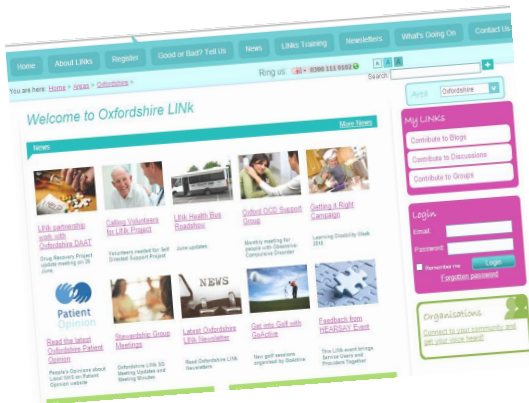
Home About LINks Register Good or Bad? Tell Us News LINks Training Newsletters What's Going On Contact Us

Ring us: 0300 111 0102

You are here: Home > Areas > Oxfordshire >

Search:

Area Oxfordshire

Welcome to Oxfordshire LINk

More News

News

LINk partnership work with Oxfordshire DAAT
Drug Recovery Project update meeting on 29 June

Calling Volunteers for LINk Project
Volunteers needed for Self Directed Support Project

LINk Health Bus Roadshow
June updates

Oxford OCD Support Group
Monthly meeting for people with Obsessive-Compulsive Disorder

Getting it Right Campaign
Learning Disability Week 2010

Patient Opinion

Read the latest Oxfordshire Patient Opinion
People's Opinions about Local NHS on Patient Opinion website

Stewardship Group Meetings
Oxfordshire LINk SG Meeting Updates and Meeting Minutes

NEWS

Latest Oxfordshire LINk Newsletter
Read Oxfordshire LINk Newsletters

Get into Golf with GoActive
Non golf sessions organised by GoActive

Feedback from HEARSAY Event
The LINk event brings Service Users and Providers Together

My LINks

Contribute to Blogs

Contribute to Discussions

Contribute to Groups

Login

Email:

Password:

Remember me

Login

Forgotten password

Organisations

Connect to your community and get your voice heard!